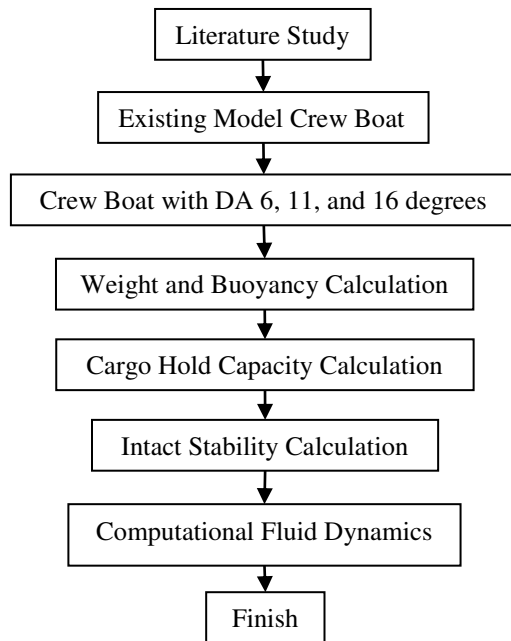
Literature Study

Existing Model Crew Boat

Crew Boat with DA 6, 11, and 16 degrees

Weight and Buoyancy Calculation

Cargo Hold Capacity Calculation

Intact Stability Calculation

Computational Fluid Dynamics

Finish